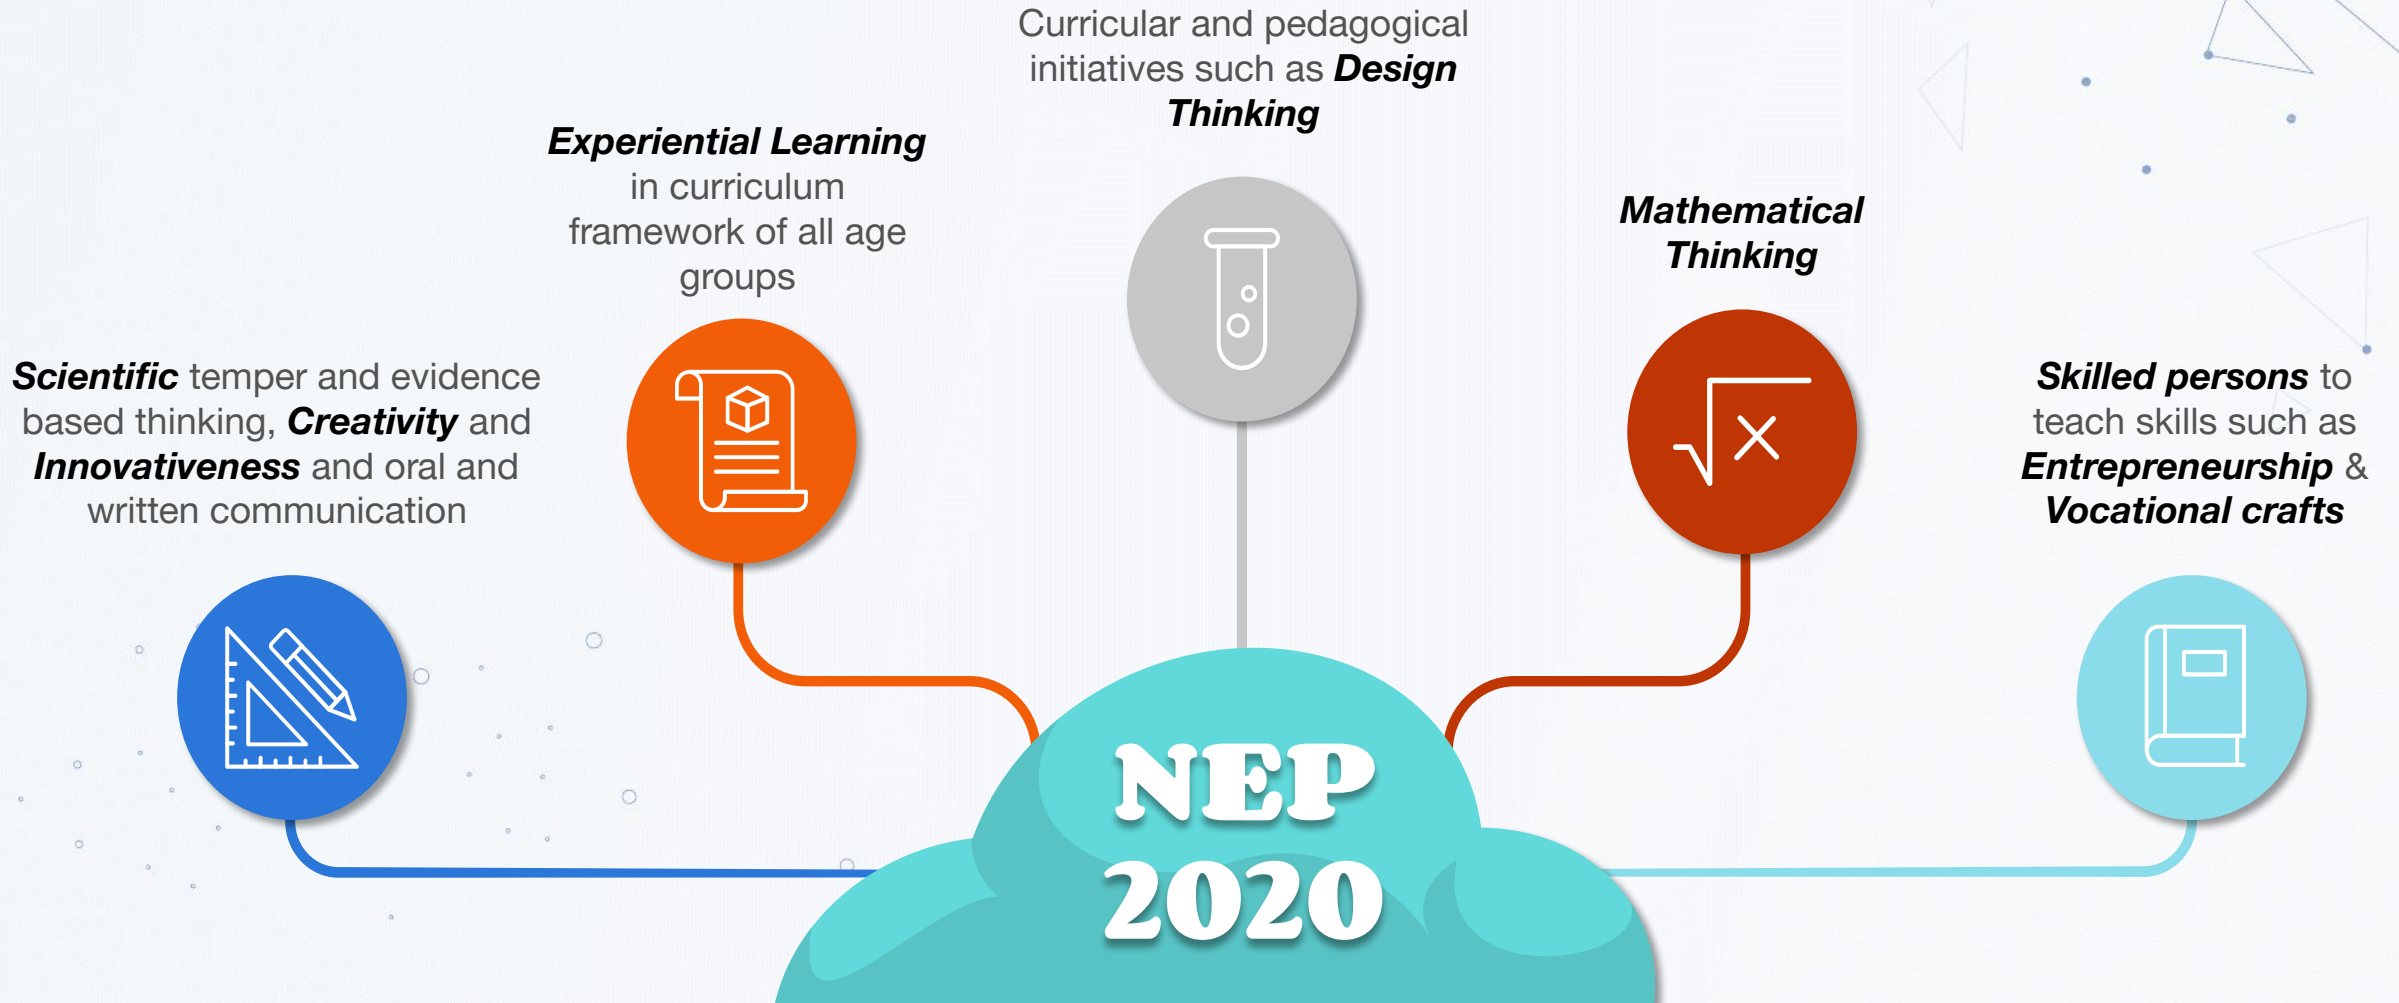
Curricular and pedagogical initiatives such as Design Thinking

Experiential Learning in curriculum framework of all age groups

Mathematical Thinking

Scientific temper and evidence based thinking, Creativity and Innovativeness and oral and written communication

Skilled persons to teach skills such as Entrepreneurship & Vocational crafts

NEP 2020